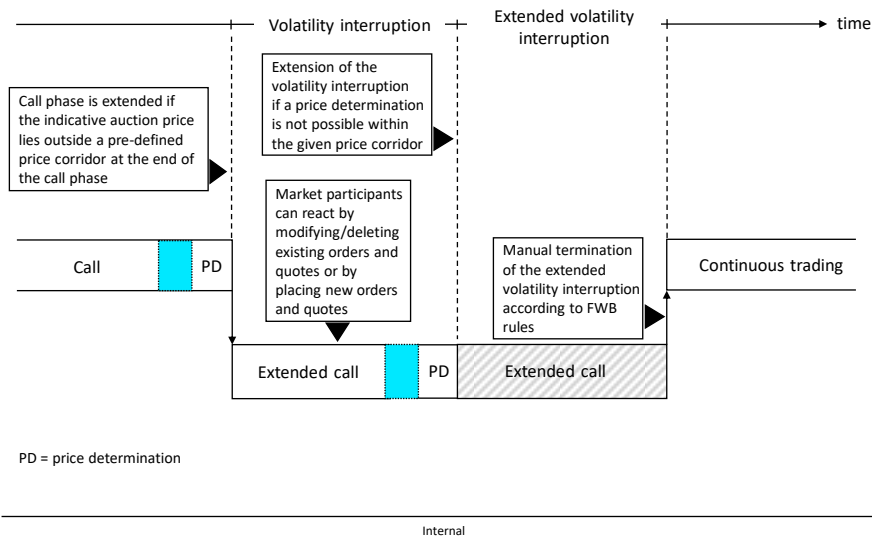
Volatility interruption

Extended volatility interruption

time

Extension of the volatility interruption if a price determination is not possible within the given price corridor

Call phase is extended if the indicative auction price lies outside a pre-defined price corridor at the end of the call phase

Market participants can react by modifying/deleting existing orders and quotes or by placing new orders and quotes

Manual termination of the extended volatility interruption according to FWB rules

Call

PD

Continuous trading

Extended call

PD

Extended call

PD = price determination

Internal